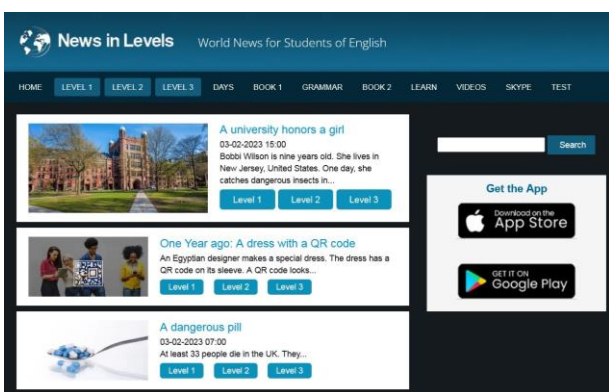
News in Levels World News for Students of English

HOME LEVEL 1 LEVEL 2 LEVEL 3 DAYS BOOK 1 GRAMMAR BOOK 2 LEARN VIDEOS SKYPE TEST

A university honors a girl
03-02-2023 15:00
Bobbi Wilson is nine years old. She lives in New Jersey, United States. One day, she catches dangerous insects in...
Level 1 Level 2 Level 3

One Year ago: A dress with a QR code
An Egyptian designer makes a special dress. The dress has a QR code on its sleeve. A QR code looks...
Level 1 Level 2 Level 3

A dangerous pill
03-02-2023 07:00
At least 33 people die in the UK. They...
Level 1 Level 2 Level 3

Search

Get the App
Download on the App Store
GET IT ON Google Play